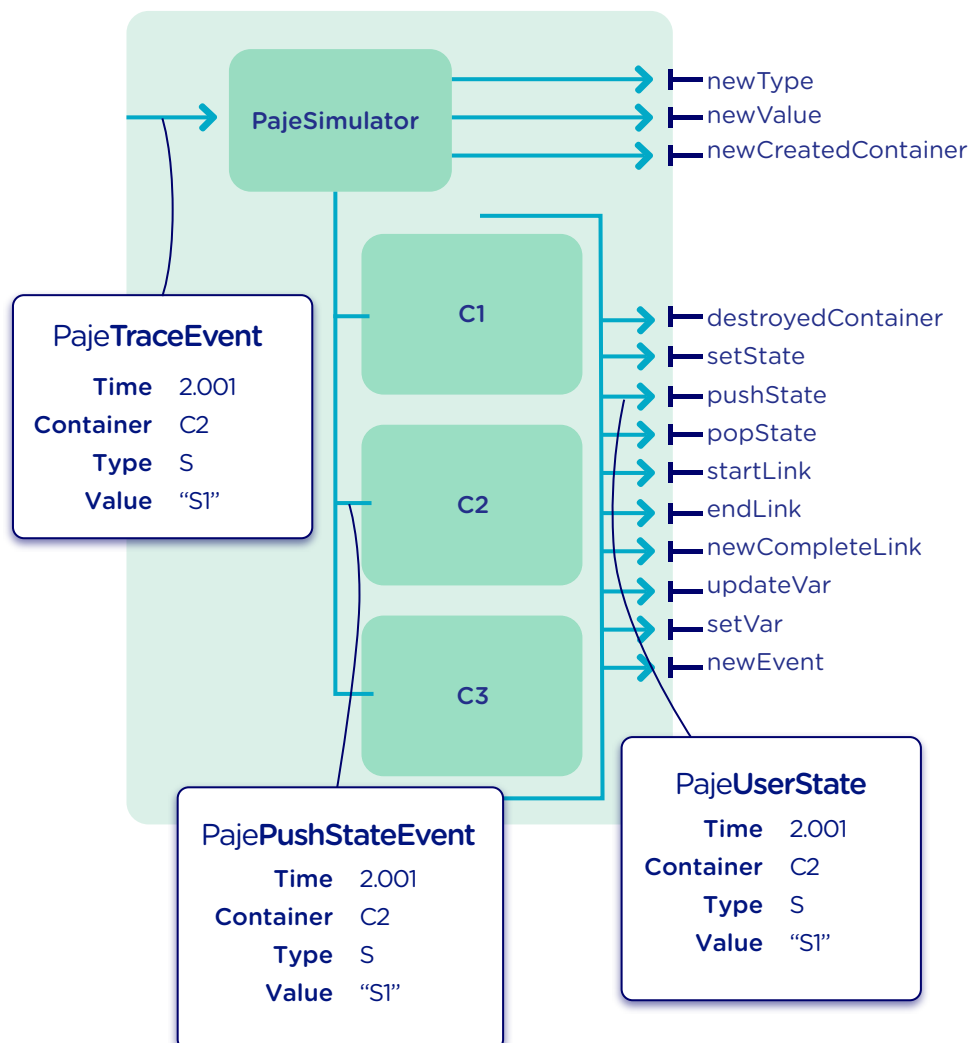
PajeSimulator

newType
newValue
newCreatedContainer

C1
C2
C3

destroyedContainer
setState
pushState
popState
startLink
endLink
newCompleteLink
updateVar
setVar
newEvent

PajeTraceEvent
Time 2.001
Container C2
Type S
Value “S1”

PajePushStateEvent
Time 2.001
Container C2
Type S
Value “S1”

PajeUserState
Time 2.001
Container C2
Type S
Value “S1”